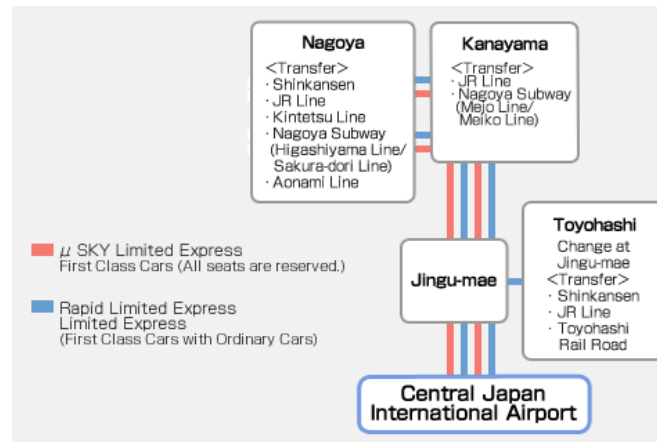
Nagoya
<Transfer>
· Shinkansen
· JR Line
· Kintetsu Line
· Nagoya Subway (Higashiyama Line/ Sakura-dori Line)
· Aonami Line

Kanayama
<Transfer>
· JR Line
· Nagoya Subway (Mejo Line/ Meiko Line)

Toyohashi
Change at Jingu-mae
<Transfer>
· Shinkansen
· JR Line
· Toyohashi Rail Road

Jingu-mae

$\mu$ SKY Limited Express
First Class Cars (All seats are reserved.)

Rapid Limited Express
Limited Express
(First Class Cars with Ordinary Cars)

Central Japan International Airport